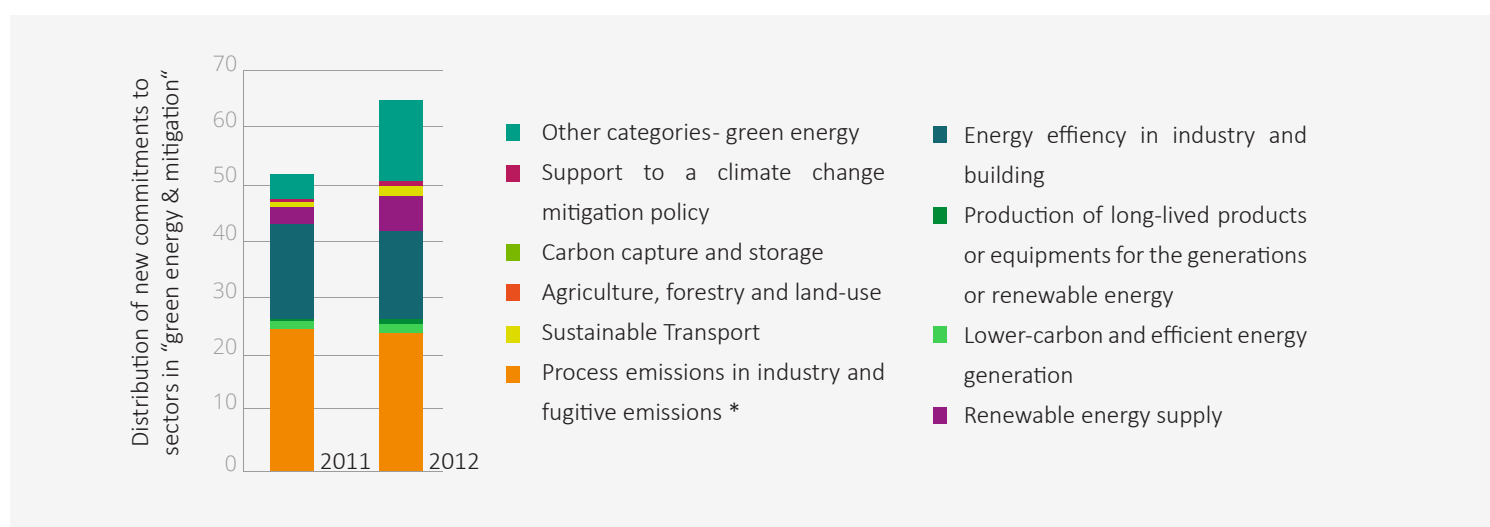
Distribution of new commitments to sectors in "green energy & mitigation"

70
60
50
40
30
20
10
0

2011
2012

Other categories- green energy
Support to a climate change mitigation policy
Carbon capture and storage
Agriculture, forestry and land-use
Sustainable Transport
Process emissions in industry and fugitive emissions *

Energy effiency in industry and building
Production of long-lived products or equipments for the generations or renewable energy
Lower-carbon and efficient energy generation
Renewable energy supply